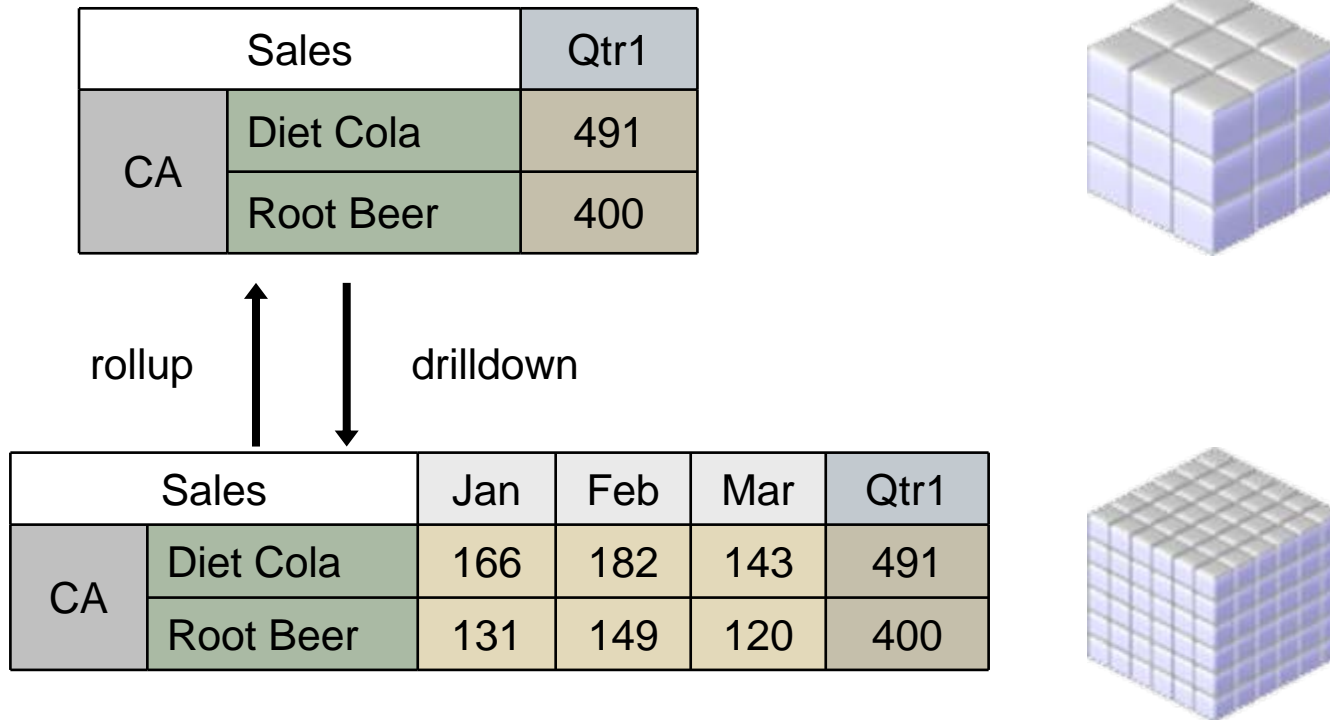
| Sales | | Qtr1 |
|---|---|---|
| CA | Diet Cola | 491 |
| | Root Beer | 400 |

rollup

drilldown

| Sales | | Jan | Feb | Mar | Qtr1 |
|---|---|---|---|---|---|
| CA | Diet Cola | 166 | 182 | 143 | 491 |
| | Root Beer | 131 | 149 | 120 | 400 |